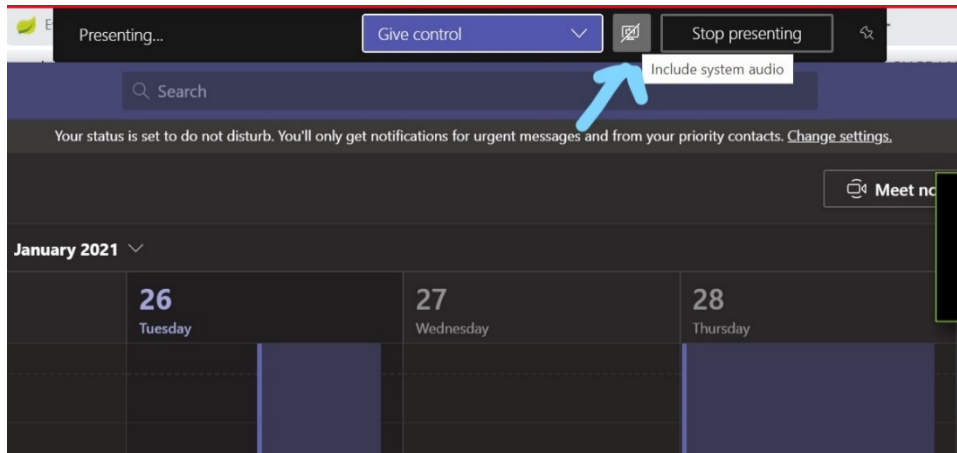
E

Presenting...

Give control

Stop presenting

Include system audio

Search

Your status is set to do not disturb. You'll only get notifications for urgent messages and from your priority contacts. Change settings.

Meet nc

January 2021

26
Tuesday

27
Wednesday

28
Thursday